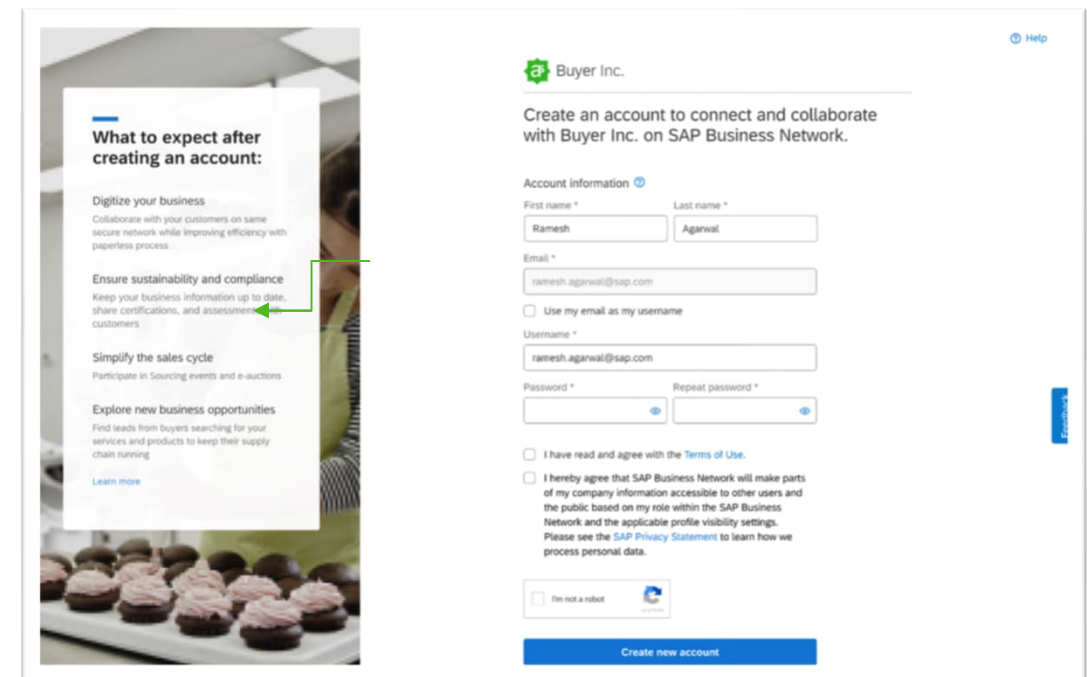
What to expect after creating an account:

Digitize your business
Collaborate with your customers on same secure network while improving efficiency with paperless process

Ensure sustainability and compliance
Keep your business information up to date, share certifications, and assessments with customers

Simplify the sales cycle
Participate in Sourcing events and e-auctions

Explore new business opportunities
Find leads from buyers searching for your services and products to keep their supply chain running

Learn more

Help

Buyer Inc.

Create an account to connect and collaborate with Buyer Inc. on SAP Business Network.

Account information

First name *
Ramesh

Last name *
Agarwal

Email *
ramesh.agarwal@sap.com

Use my email as my username

Username *
ramesh.agarwal@sap.com

Password *

Repeat password *

I have read and agree with the Terms of Use.

I hereby agree that SAP Business Network will make parts of my company information accessible to other users and the public based on my role within the SAP Business Network and the applicable profile visibility settings. Please see the SAP Privacy Statement to learn how we process personal data.

I'm not a robot

Create new account

Feedback